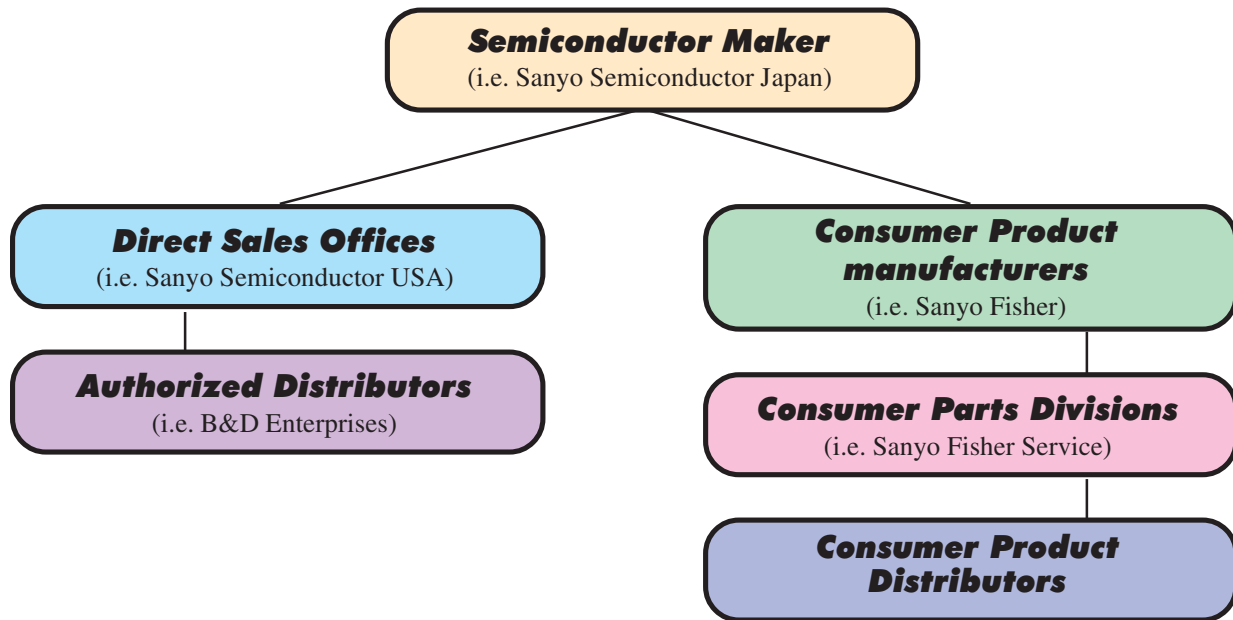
Semiconductor Maker
(i.e. Sanyo Semiconductor Japan)

Direct Sales Offices
(i.e. Sanyo Semiconductor USA)

Authorized Distributors
(i.e. B&D Enterprises)

Consumer Product manufacturers
(i.e. Sanyo Fisher)

Consumer Parts Divisions
(i.e. Sanyo Fisher Service)

Consumer Product Distributors